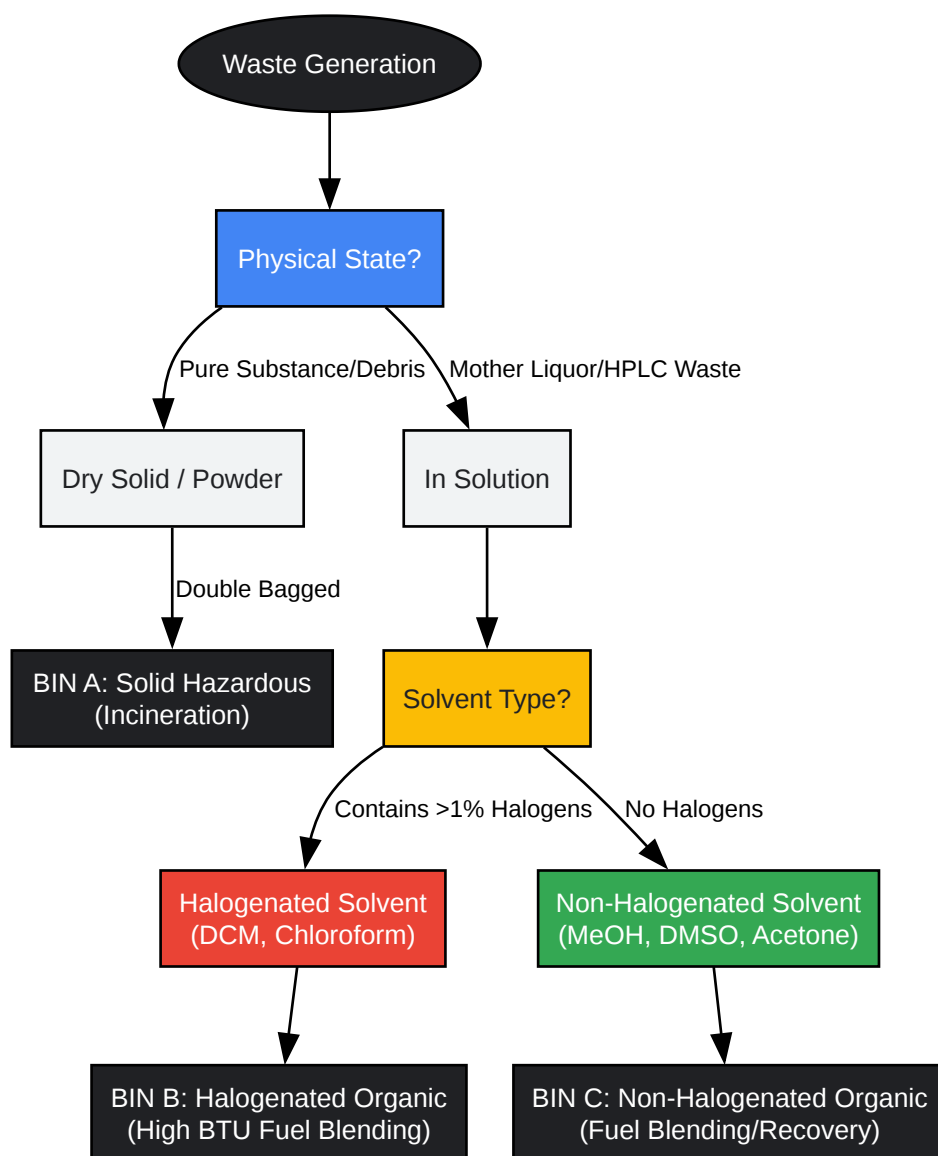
Waste Generation

Physical State?

Pure Substance/Debris

Mother Liquor/HPLC Waste

Dry Solid / Powder

In Solution

Double Bagged

BIN A: Solid Hazardous (Incineration)

Solvent Type?

Contains >1% Halogens

No Halogens

Halogenated Solvent (DCM, Chloroform)

Non-Halogenated Solvent (MeOH, DMSO, Acetone)

BIN B: Halogenated Organic (High BTU Fuel Blending)

BIN C: Non-Halogenated Organic (Fuel Blending/Recovery)